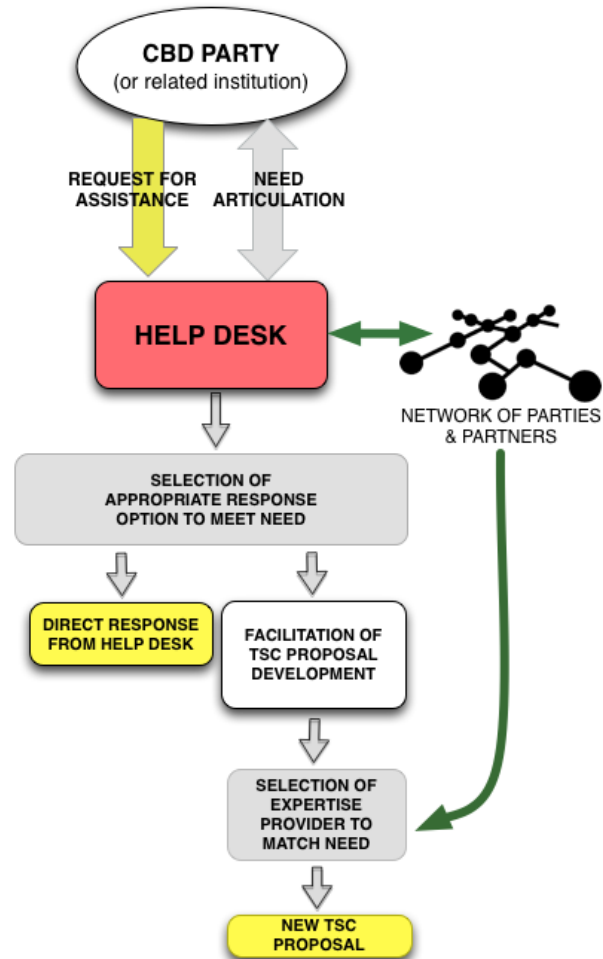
CBD PARTY
(or related institution)

REQUEST FOR ASSISTANCE

NEED ARTICULATION

HELP DESK

NETWORK OF PARTIES & PARTNERS

SELECTION OF APPROPRIATE RESPONSE OPTION TO MEET NEED

DIRECT RESPONSE FROM HELP DESK

FACILITATION OF TSC PROPOSAL DEVELOPMENT

SELECTION OF EXPERTISE PROVIDER TO MATCH NEED

NEW TSC PROPOSAL